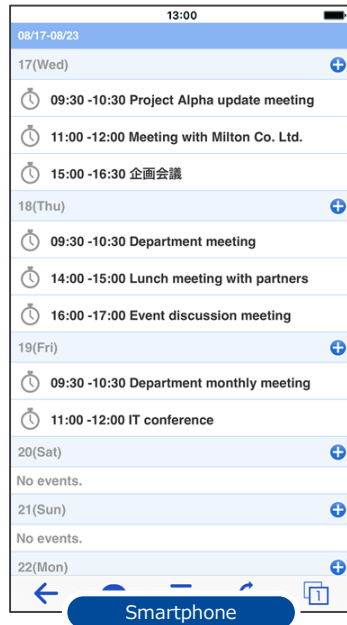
13:00

08/17-08/23

17(Wed)

09:30 -10:30 Project Alpha update meeting

11:00 -12:00 Meeting with Milton Co. Ltd.

15:00 -16:30 企画会議

18(Thu)

09:30 -10:30 Department meeting

14:00 -15:00 Lunch meeting with partners

16:00 -17:00 Event discussion meeting

19(Fri)

09:30 -10:30 Department monthly meeting

11:00 -12:00 IT conference

20(Sat)

No events.

21(Sun)

No events.

22(Mon)

1

Smartphone